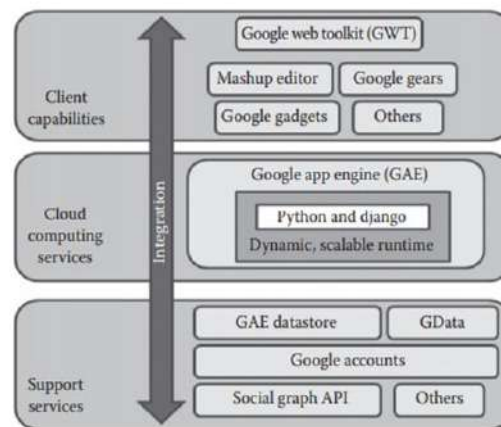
Client capabilities

Google web toolkit (GWT)

Mashup editor

Google gears

Google gadgets

Others

Integration

Cloud computing services

Google app engine (GAE)

Python and django

Dynamic, scalable runtime

Support services

GAE datastore

GData

Google accounts

Social graph API

Others